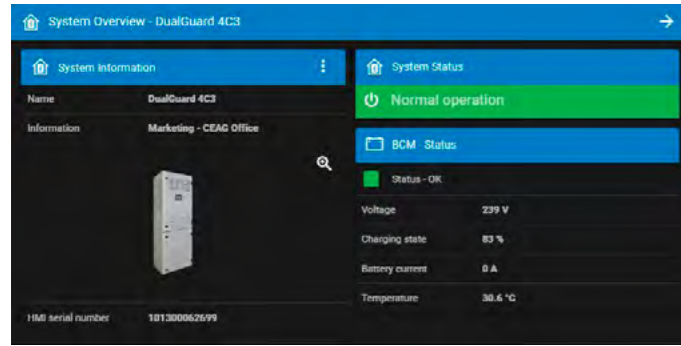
System Overview - DualGuard 4C3

System Information

Name DualGuard 4C3

Information Marketing - CEAG Office

HMI serial number 1013000626/99

System Status

Normal operation

BCM Status

Status - OK

| Voltage | 239 V |
|---|---|
| Charging state | 83 % |
| Battery current | 0 A |
| Temperature | 30.6 °C |